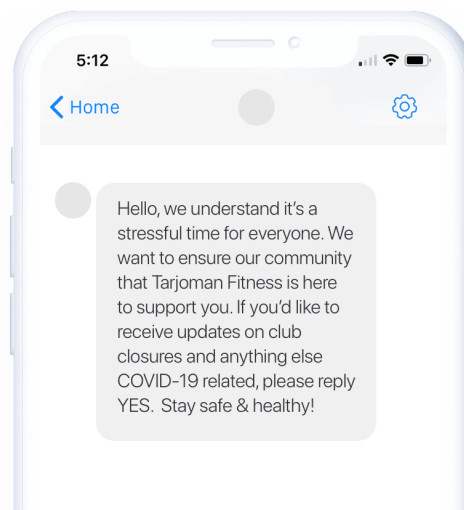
5:12

Home

Hello, we understand it's a stressful time for everyone. We want to ensure our community that Tarjoman Fitness is here to support you. If you'd like to receive updates on club closures and anything else COVID-19 related, please reply YES.  Stay safe & healthy!